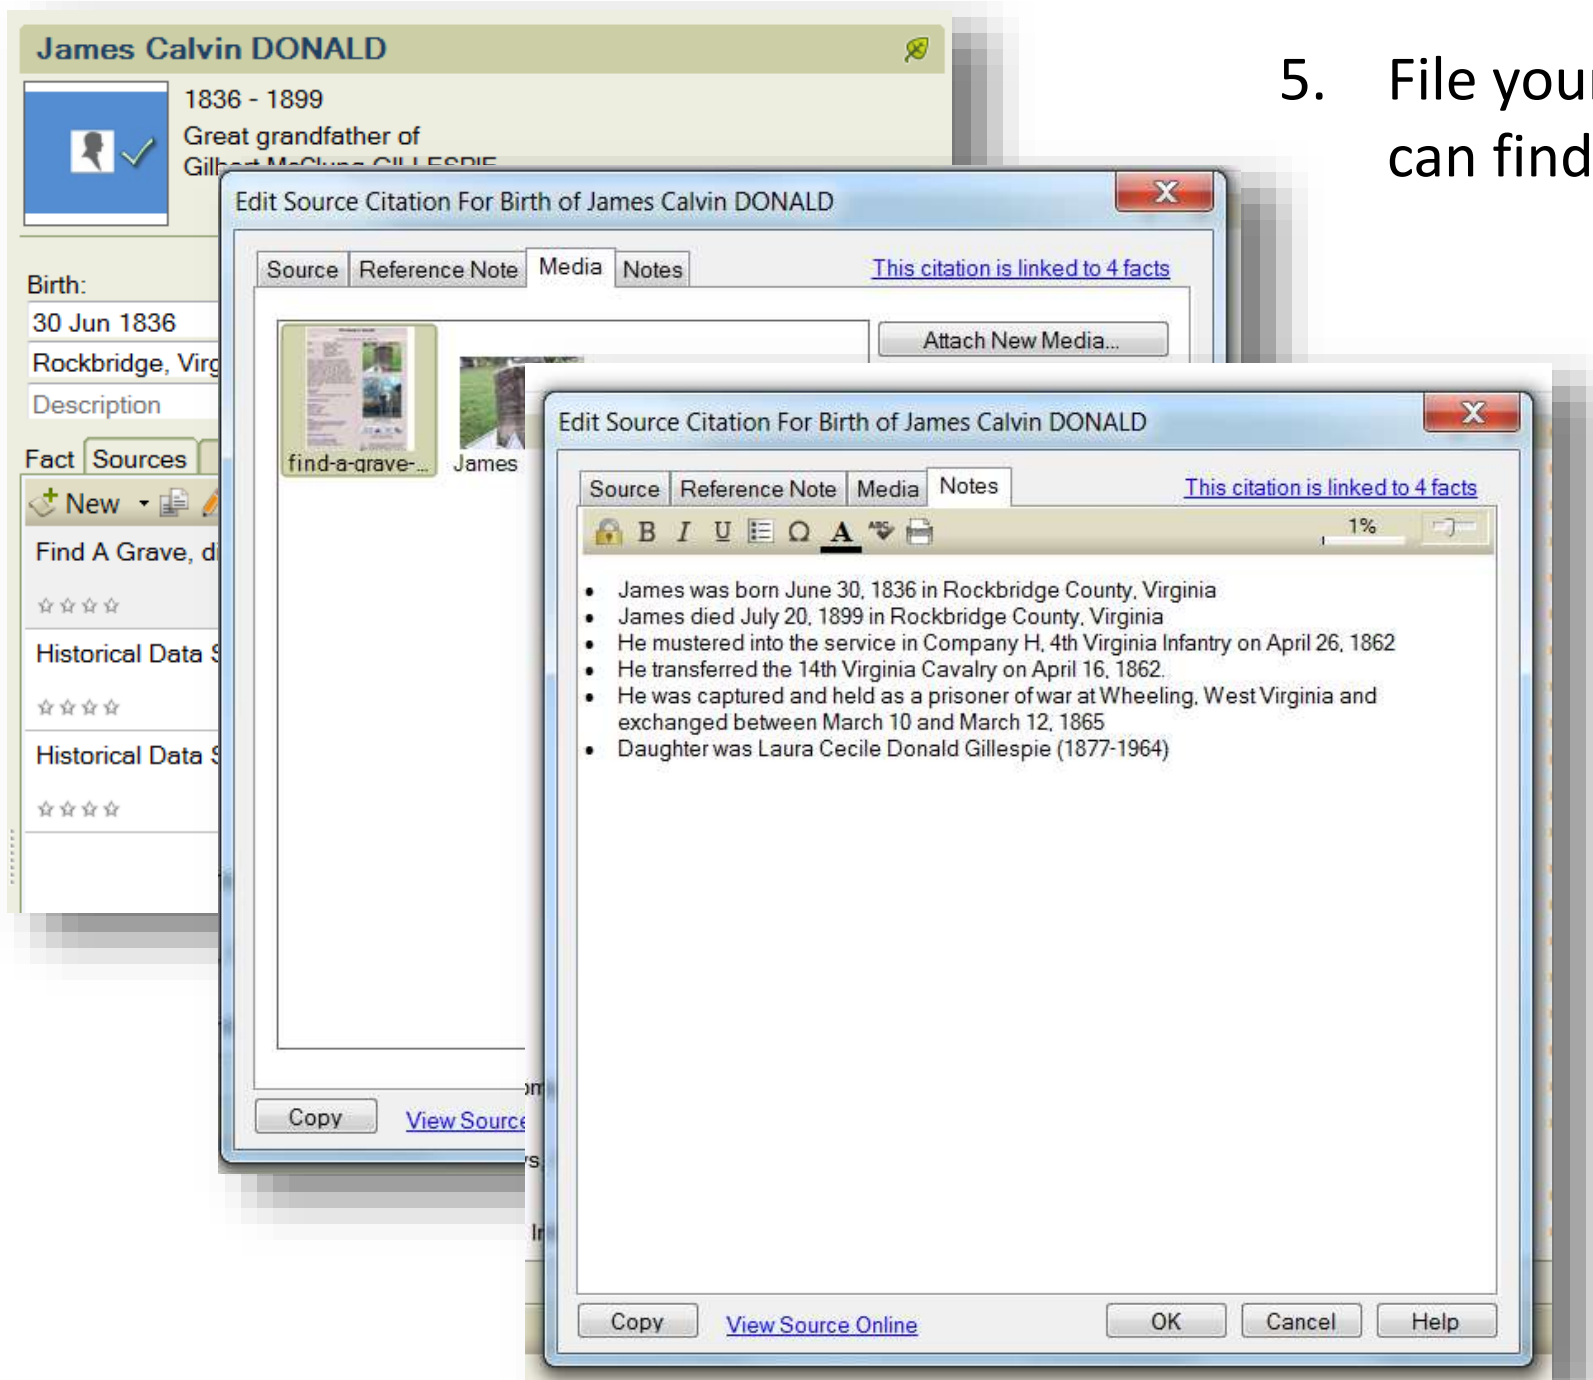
James Calvin DONALD

1836 - 1899

Great grandfather of

Gil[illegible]

Birth:

30 Jun 1836

Rockbridge, Virg

Description

Fact Sources

New

Find A Grave, d

Historical Data S

Historical Data S

5. File you can find

Edit Source Citation For Birth of James Calvin DONALD

Source | Reference Note | Media | Notes

This citation is linked to 4 facts

Attach New Media...

find-a-grave-...

James

Copy

View Source

Edit Source Citation For Birth of James Calvin DONALD

Source | Reference Note | Media | Notes

This citation is linked to 4 facts

B I U Ω A

1%

- James was born June 30, 1836 in Rockbridge County, Virginia
- James died July 20, 1899 in Rockbridge County, Virginia
- He mustered into the service in Company H, 4th Virginia Infantry on April 26, 1862
- He transferred the 14th Virginia Cavalry on April 16, 1862.
- He was captured and held as a prisoner of war at Wheeling, West Virginia and exchanged between March 10 and March 12, 1865
- Daughter was Laura Cecile Donald Gillespie (1877-1964)

Copy

View Source Online

OK

Cancel

Help